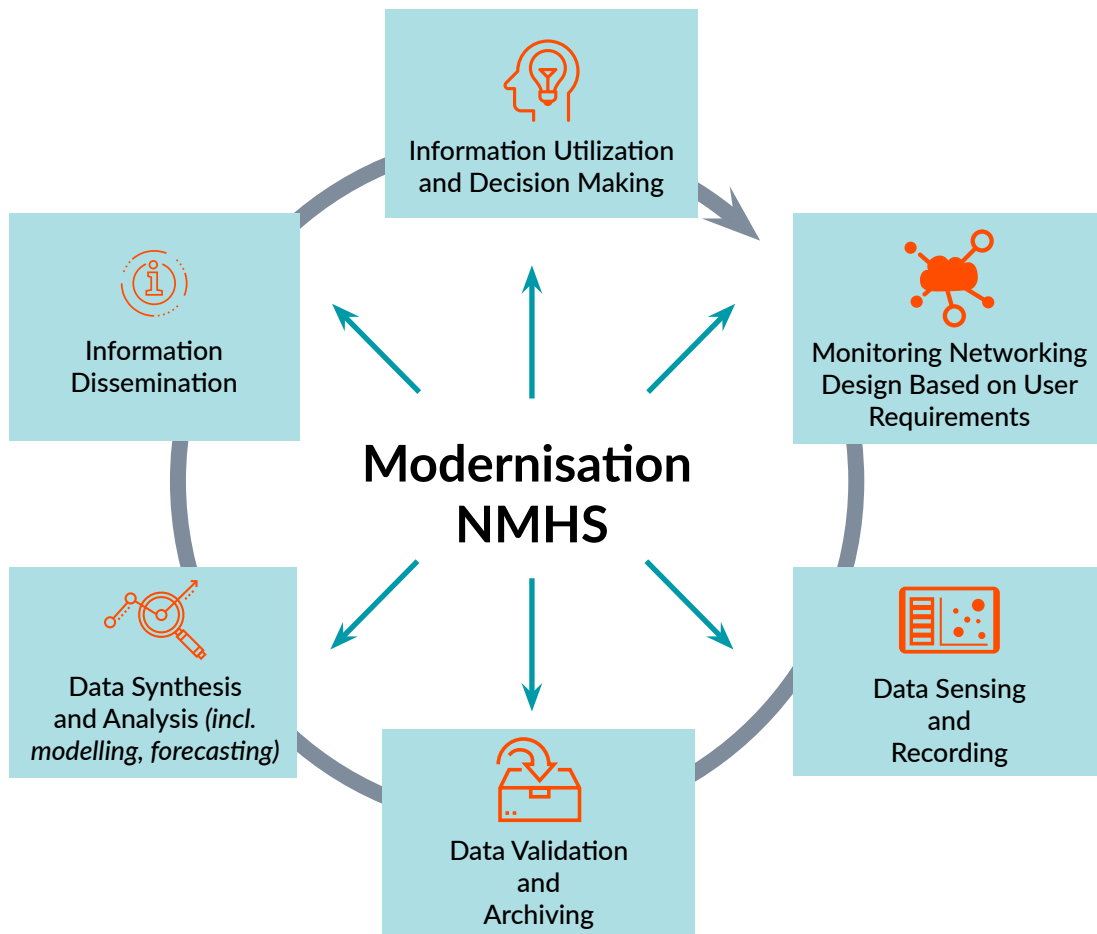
Information Utilization and Decision Making

Monitoring Networking Design Based on User Requirements

Data Sensing and Recording

Data Validation and Archiving

Data Synthesis and Analysis *(incl. modelling, forecasting)*

Information Dissemination

Modernisation NMHS